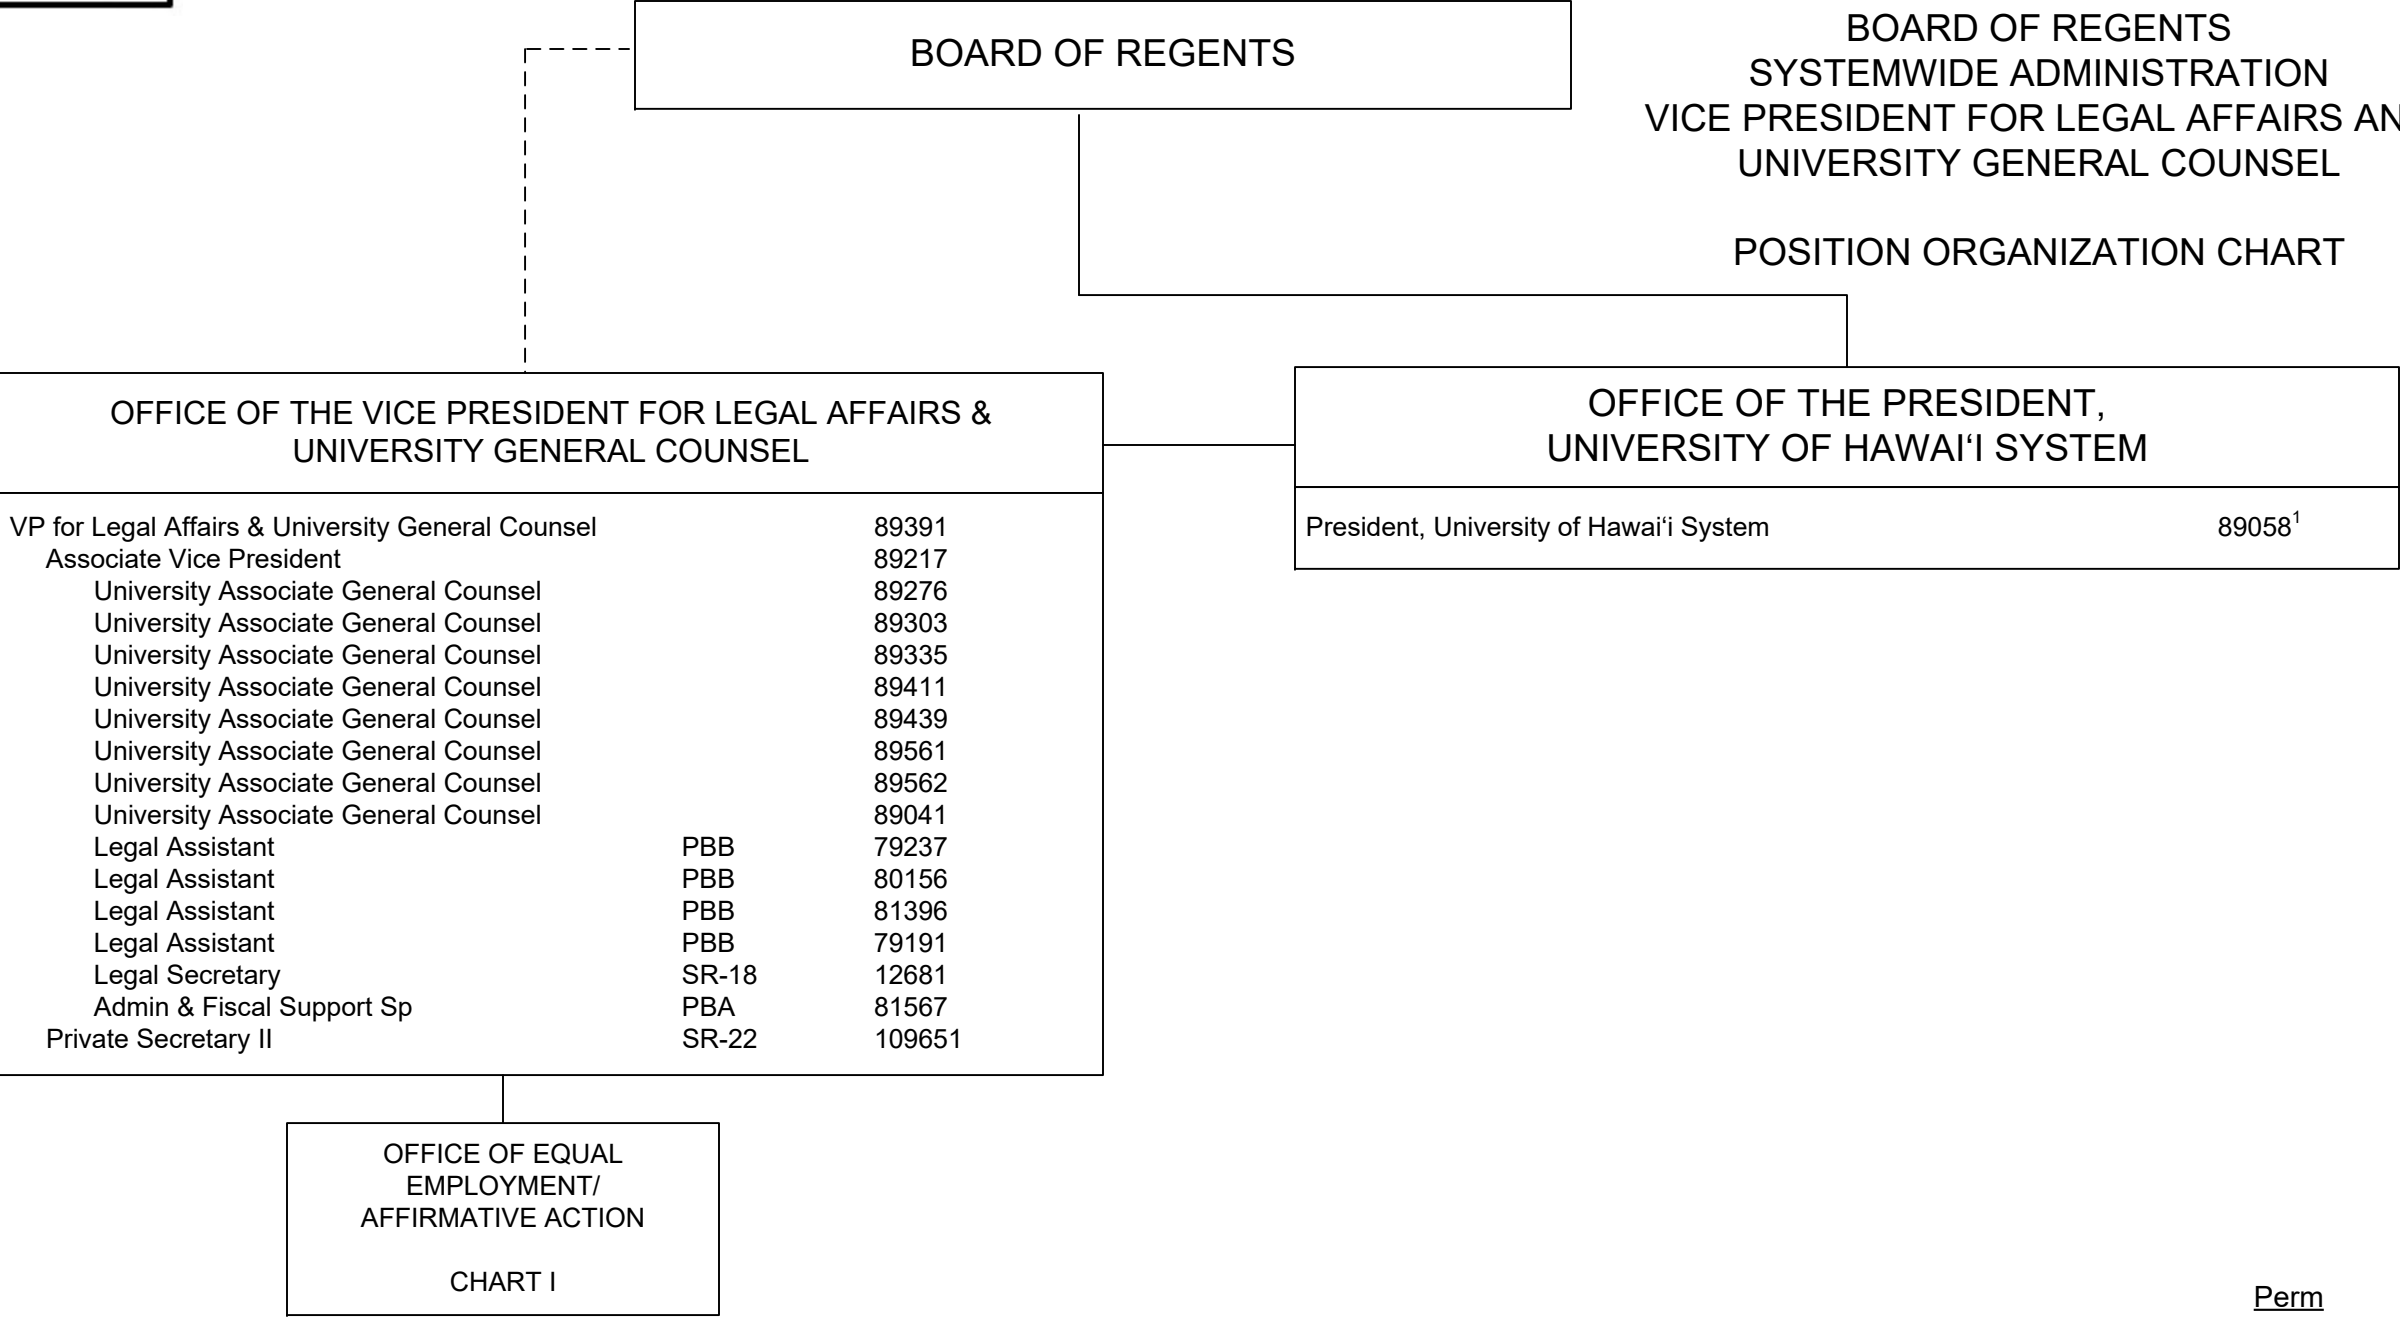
BOARD OF REGENTS

BOARD OF REGENTS
SYSTEMWIDE ADMINISTRATION
VICE PRESIDENT FOR LEGAL AFFAIRS AN
UNIVERSITY GENERAL COUNSEL

POSITION ORGANIZATION CHART

OFFICE OF THE VICE PRESIDENT FOR LEGAL AFFAIRS & UNIVERSITY GENERAL COUNSEL

| | | |
|---|---|---|
| VP for Legal Affairs & University General Counsel | | 89391 |
| Associate Vice President | | 89217 |
| University Associate General Counsel | | 89276 |
| University Associate General Counsel | | 89303 |
| University Associate General Counsel | | 89335 |
| University Associate General Counsel | | 89411 |
| University Associate General Counsel | | 89439 |
| University Associate General Counsel | | 89561 |
| University Associate General Counsel | | 89562 |
| University Associate General Counsel | | 89041 |
| Legal Assistant | PBB | 79237 |
| Legal Assistant | PBB | 80156 |
| Legal Assistant | PBB | 81396 |
| Legal Assistant | PBB | 79191 |
| Legal Secretary | SR-18 | 12681 |
| Admin & Fiscal Support Sp | PBA | 81567 |
| Private Secretary II | SR-22 | 109651 |

OFFICE OF THE PRESIDENT, UNIVERSITY OF HAWAI‘I SYSTEM

President, University of Hawai‘i System 89058$^1$

OFFICE OF EQUAL EMPLOYMENT/ AFFIRMATIVE ACTION

CHART I

Perm